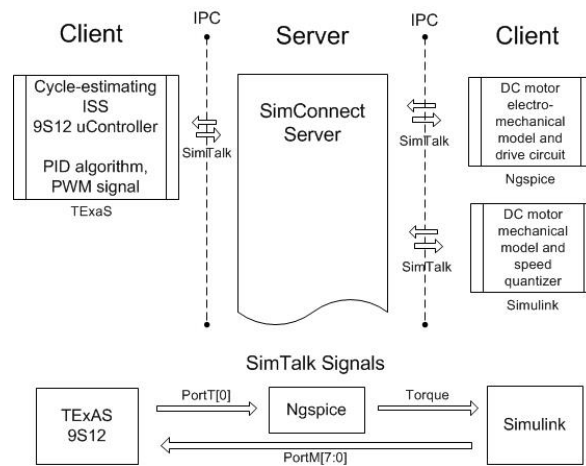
Client

IPC

Server

IPC

Client

Cycle-estimating ISS 9S12 uController

PID algorithm, PWM signal

TExaS

SimTalk

SimConnect Server

SimTalk

DC motor electro-mechanical model and drive circuit

Ngspice

SimTalk

DC motor mechanical model and speed quantizer

Simulink

SimTalk Signals

TExAS 9S12

PortT[0]

Ngspice

Torque

Simulink

PortM[7:0]